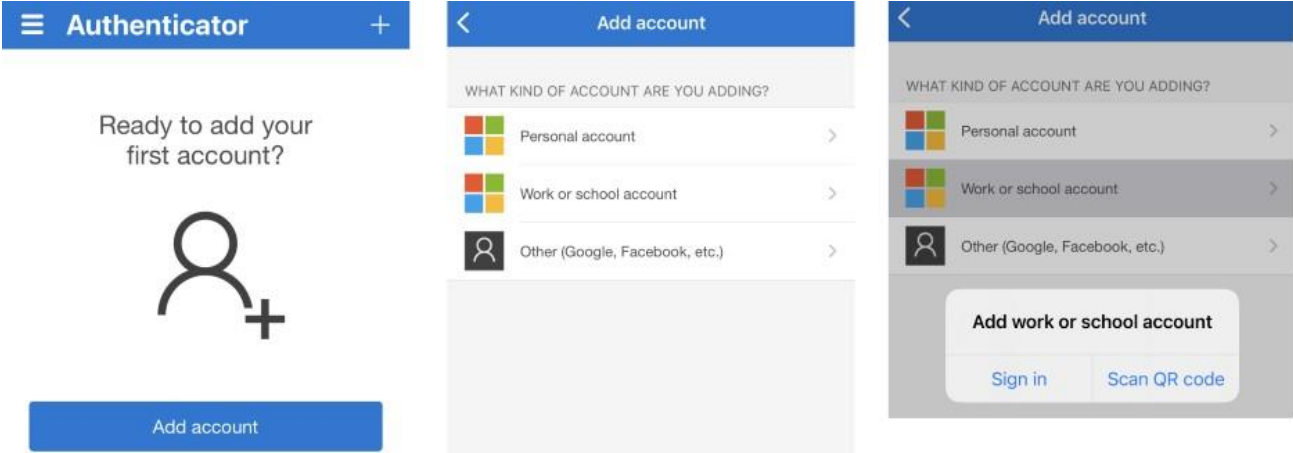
Authenticator +

Ready to add your first account?

Add account

Add account

WHAT KIND OF ACCOUNT ARE YOU ADDING?

Personal account

Work or school account

Other (Google, Facebook, etc.)

Add account

WHAT KIND OF ACCOUNT ARE YOU ADDING?

Personal account

Work or school account

Other (Google, Facebook, etc.)

Add work or school account

Sign in

Scan QR code